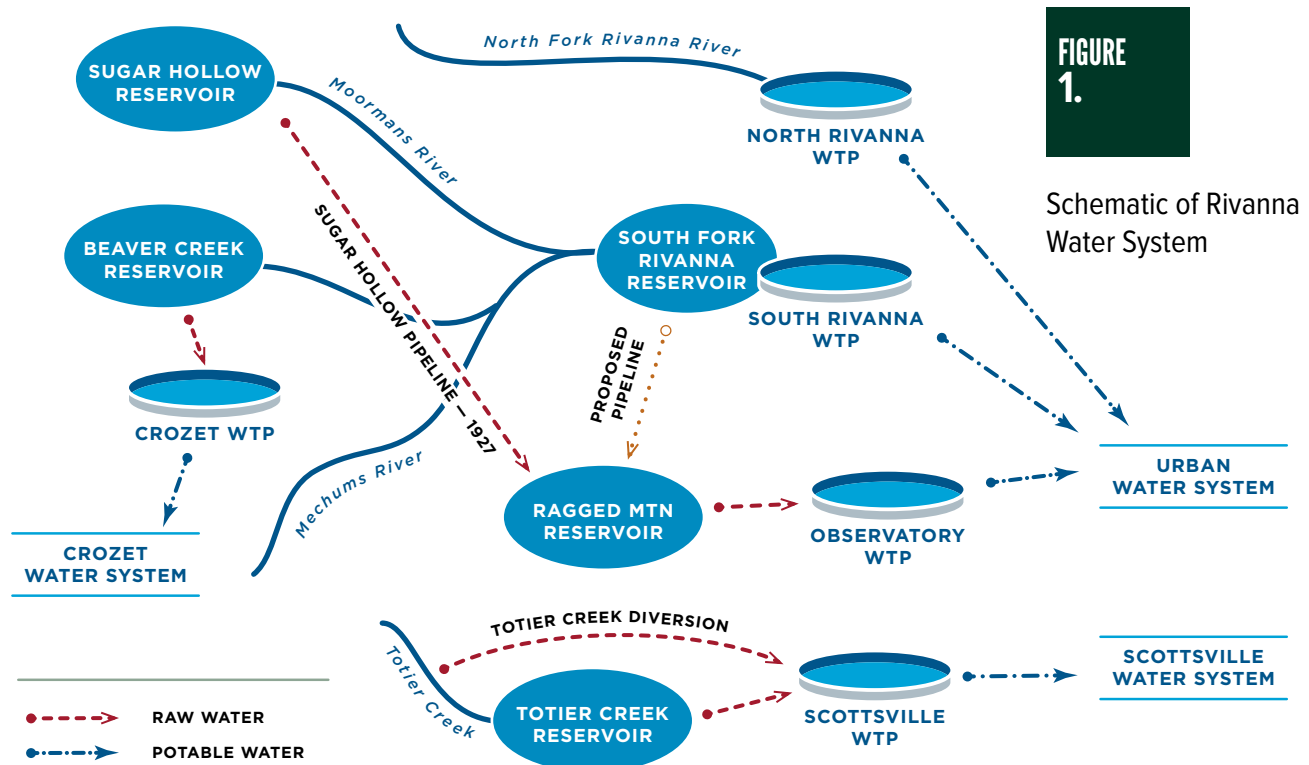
FIGURE 1.

Schematic of Rivanna Water System

SUGAR HOLLOW RESERVOIR

North Fork Rivanna River

Moormans River

NORTH RIVANNA WTP

BEAVER CREEK RESERVOIR

SUGAR HOLLOW PIPELINE — 1927

SOUTH FORK RIVANNA RESERVOIR

SOUTH RIVANNA WTP

PROPOSED PIPELINE

CROZET WTP

Mechums River

RAGGED MTN RESERVOIR

OBSERVATORY WTP

URBAN WATER SYSTEM

CROZET WATER SYSTEM

TOTIER CREEK DIVERSION

Totier Creek

TOTIER CREEK RESERVOIR

SCOTTSVILLE WTP

SCOTTSVILLE WATER SYSTEM

RAW WATER

POTABLE WATER